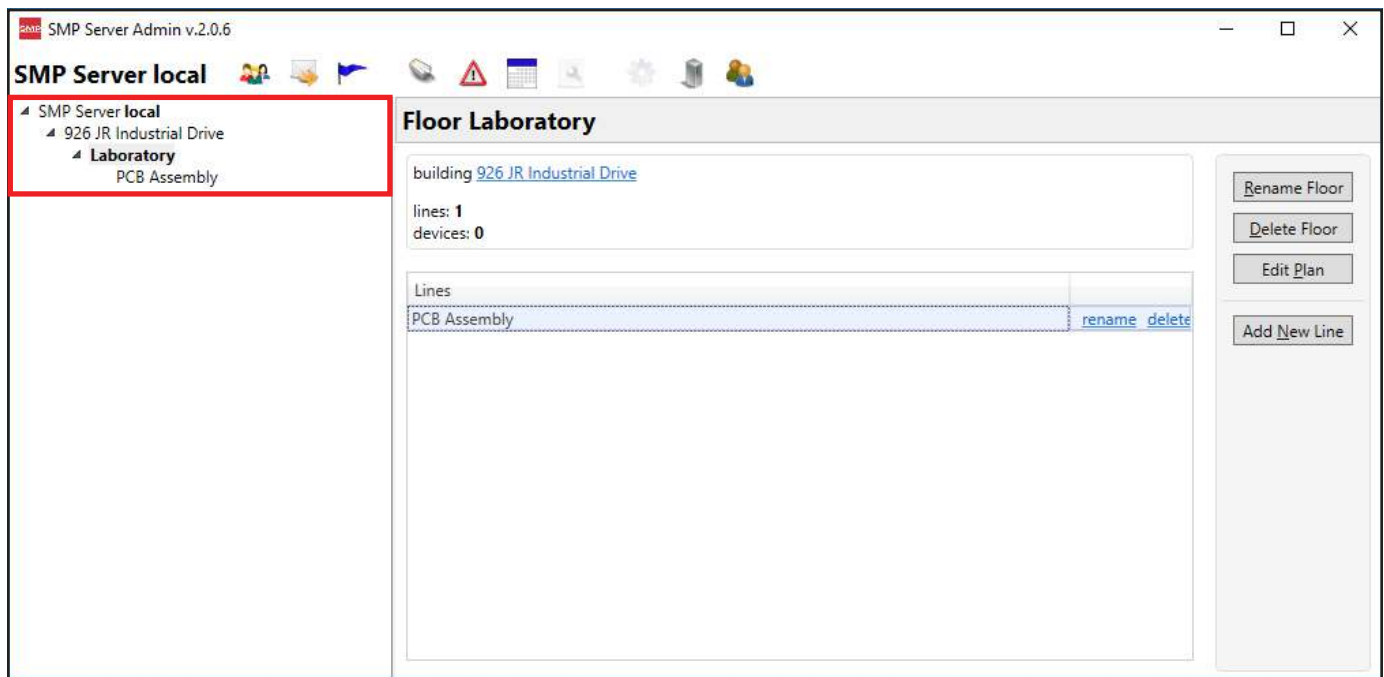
SMP SMP Server Admin v.2.0.6

SMP Server local

SMP Server local
926 JR Industrial Drive
Laboratory
PCB Assembly

Floor Laboratory

building 926 JR Industrial Drive

lines: 1
devices: 0

| Lines | |
|---|---|
| PCB Assembly | rename delete |

Rename Floor
Delete Floor
Edit Plan
Add New Line